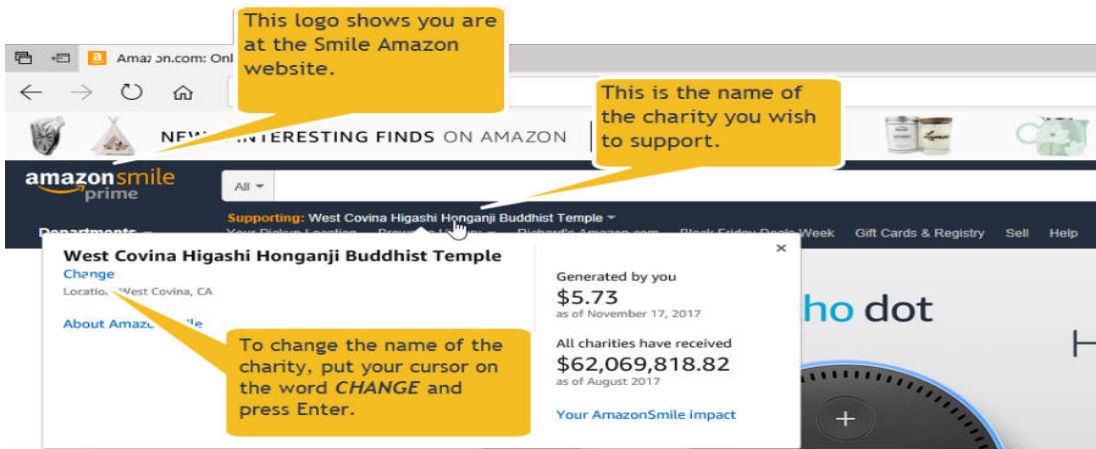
This logo shows you are at the Smile Amazon website.

Amaz on.com: Onl

This is the name of the charity you wish to support.

NEW INTERESTING FINDS ON AMAZON

amazonsmile prime

All

Supporting: West Covina Higashi Honganji Buddhist Temple

Departments

Your Pickup Location

Browsing History

Richard's Amazon.com

Black Friday Deals Week

Gift Cards & Registry

Sell

Help

West Covina Higashi Honganji Buddhist Temple

Change

Location: West Covina, CA

About AmazonSmile

To change the name of the charity, put your cursor on the word CHANGE and press Enter.

Generated by you
$5.73
as of November 17, 2017

All charities have received
$62,069,818.82
as of August 2017

Your AmazonSmile impact

ho dot

H